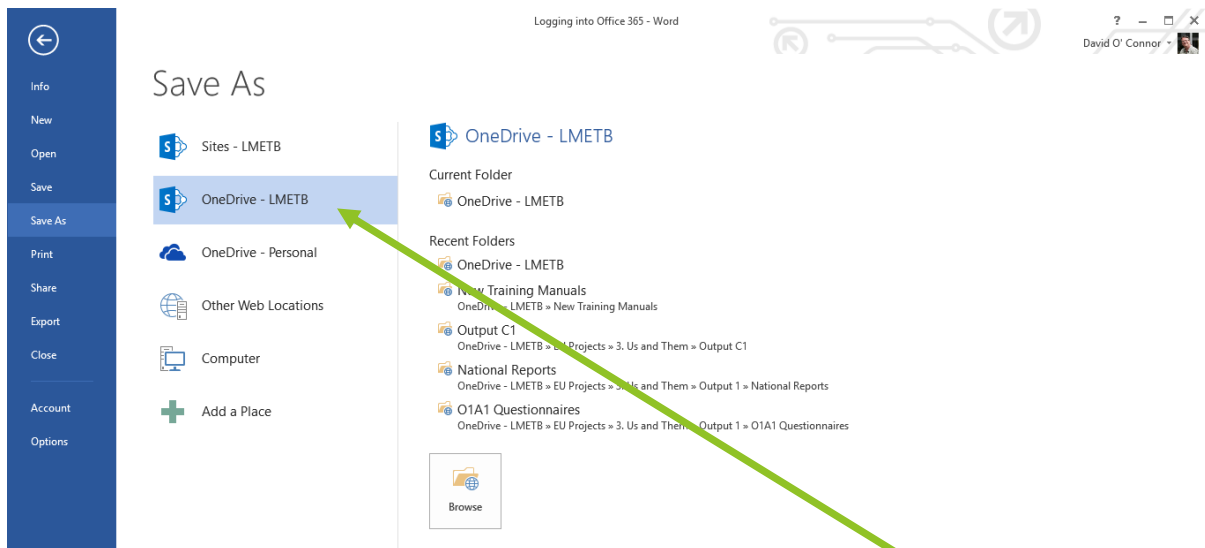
Logging into Office 365 - Word

? – □ ✕
David O' Connor

Info
New
Open
Save
Save As
Print
Share
Export
Close
Account
Options

Save As

Sites - LMETB
OneDrive - LMETB
OneDrive - Personal
Other Web Locations
Computer
Add a Place

OneDrive - LMETB

Current Folder

OneDrive - LMETB

Recent Folders

OneDrive - LMETB

New Training Manuals
OneDr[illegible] LMETB » New Training Manuals

Output C1
OneDrive - LMETB » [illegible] Projects » 3. Us and Them » Output C1

National Reports
OneDrive - LMETB » EU Projects » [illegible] and Them » Output 1 » National Reports

O1A1 Questionnaires
OneDrive - LMETB » EU Projects » 3. Us and The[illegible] Output 1 » O1A1 Questionnaires

Browse